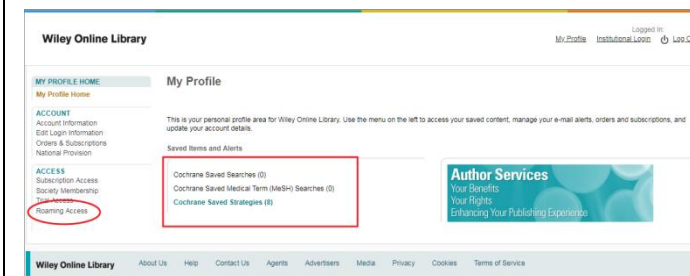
Wiley Online Library

Logged in:

My Profile Institutional Login Log O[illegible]

MY PROFILE HOME
My Profile Home

ACCOUNT
Account Information
Edit Login Information
Orders & Subscriptions
National Provision

ACCESS
Subscription Access
Society Membership
Trial Access
Roaming Access

My Profile

This is your personal profile area for Wiley Online Library. Use the menu on the left to access your saved content, manage your e-mail alerts, orders and subscriptions, and update your account details.

Saved Items and Alerts

Cochrane Saved Searches (0)
Cochrane Saved Medical Term (MeSH) Searches (0)
Cochrane Saved Strategies (8)

Author Services
Your Benefits
Your Rights
Enhancing Your Publishing Experience

Wiley Online Library About Us Help Contact Us Agents Advertisers Media Privacy Cookies Terms of Service